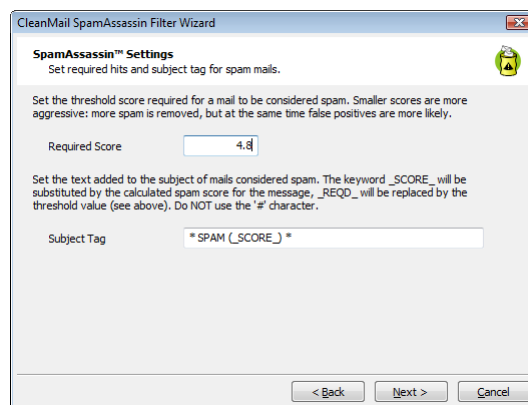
CleanMail SpamAssassin Filter Wizard

SpamAssassin™ Settings
Set required hits and subject tag for spam mails.

Set the threshold score required for a mail to be considered spam. Smaller scores are more aggressive: more spam is removed, but at the same time false positives are more likely.

Required Score 4.8

Set the text added to the subject of mails considered spam. The keyword _SCORE_ will be substituted by the calculated spam score for the message, _REQD_ will be replaced by the threshold value (see above). Do NOT use the '#' character.

Subject Tag * SPAM (_SCORE_) *

< Back Next > Cancel